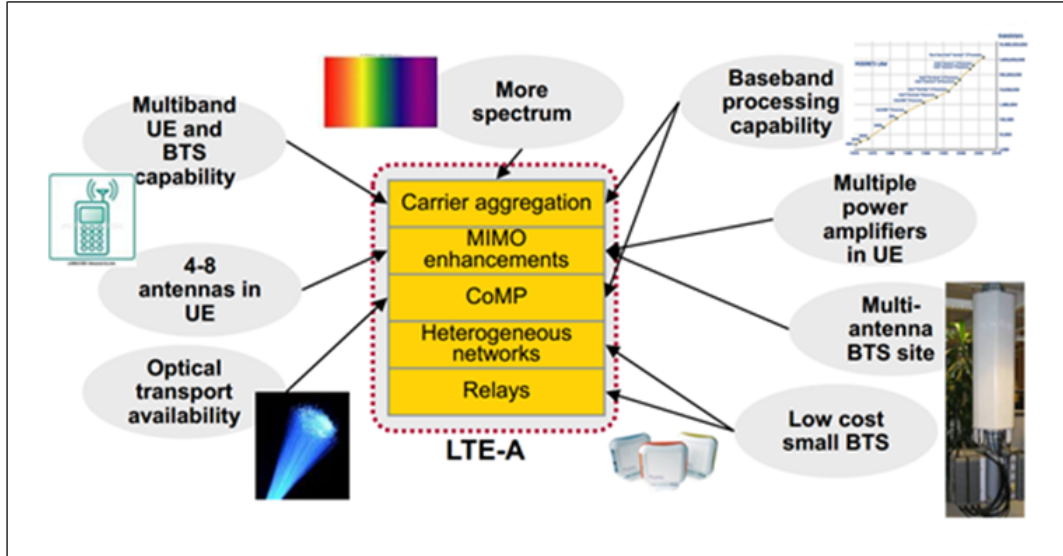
Multiband UE and BTS capability

More spectrum

Baseband processing capability

Carrier aggregation

MIMO enhancements

CoMP

Heterogeneous networks

Relays

LTE-A

4-8 antennas in UE

Optical transport availability

Multiple power amplifiers in UE

Multi-antenna BTS site

Low cost small BTS